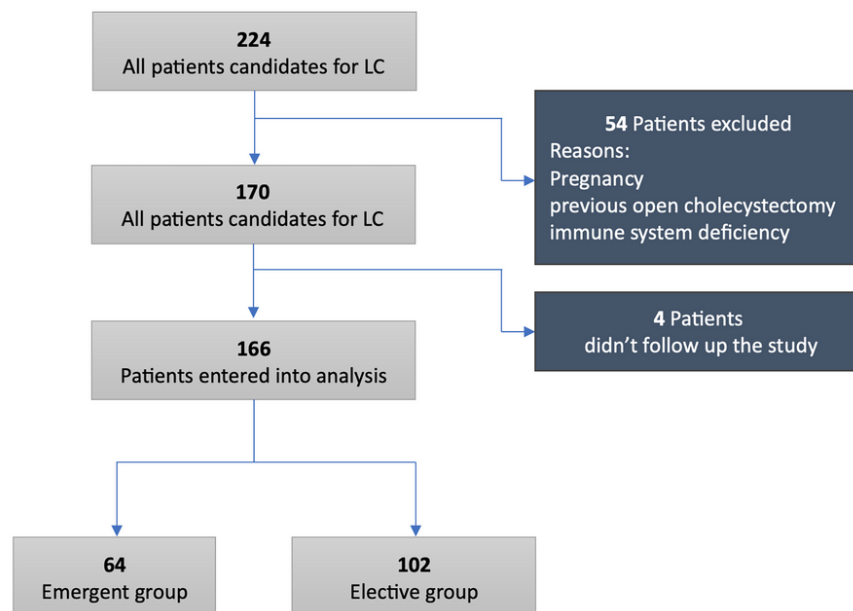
224
All patients candidates for LC

54 Patients excluded
Reasons:
Pregnancy
previous open cholecystectomy
immune system deficiency

170
All patients candidates for LC

4 Patients
didn't follow up the study

166
Patients entered into analysis

64
Emergent group

102
Elective group